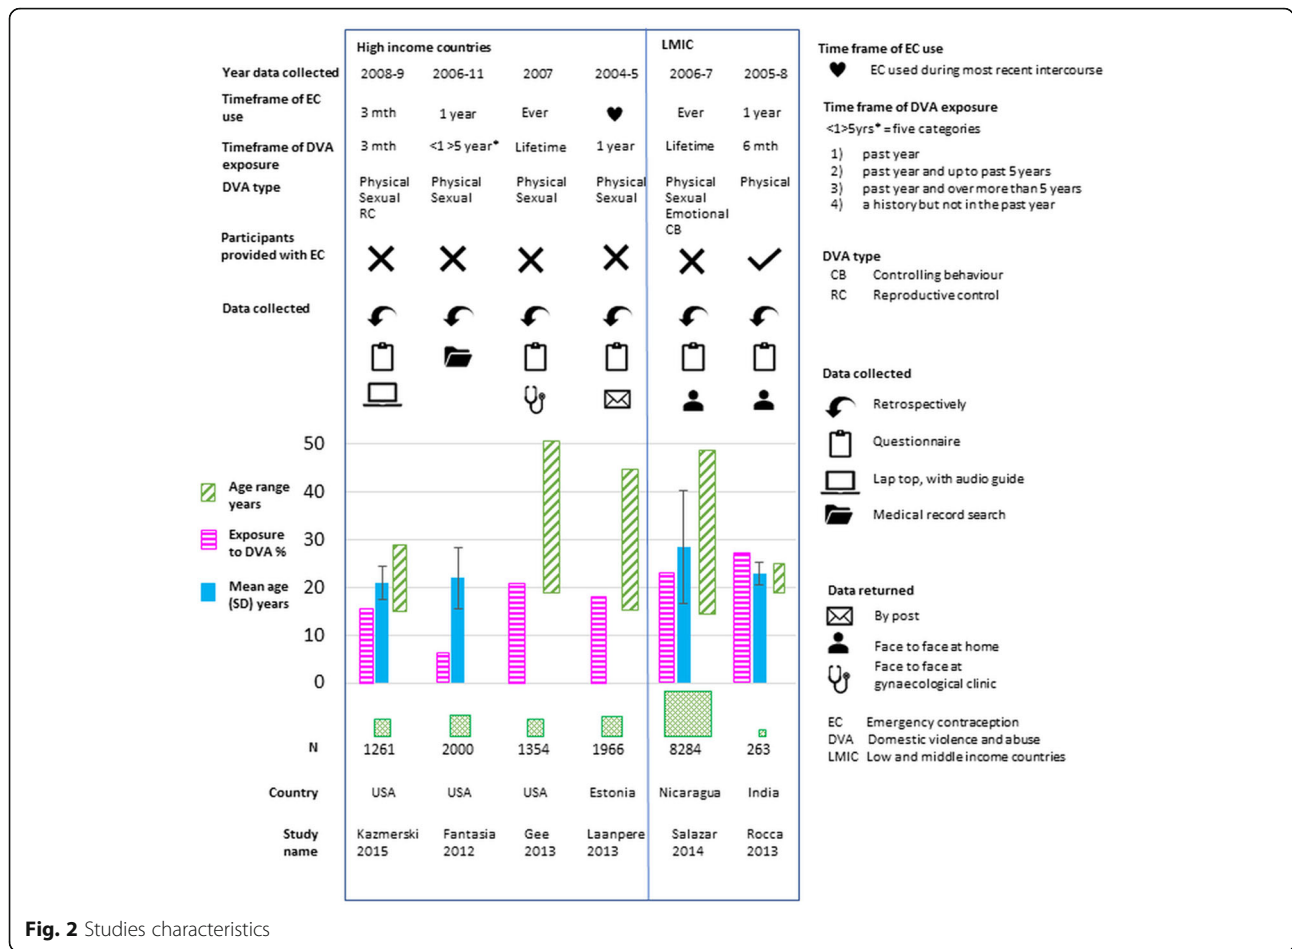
High income countries

LMIC

Year data collected 2008-9 2006-11 2007 2004-5 2006-7 2005-8

Timeframe of EC use 3 mth 1 year Ever Ever 1 year

Timeframe of DVA exposure 3 mth <1 >5 year* Lifetime 1 year Lifetime 6 mth

DVA type Physical Sexual RC | Physical Sexual | Physical Sexual | Physical Sexual | Physical Sexual Emotional CB | Physical

Participants provided with EC

Data collected

50
40
30
20
10
0

Age range years

Exposure to DVA %

Mean age (SD) years

N 1261 2000 1354 1966 8284 263

Country USA USA USA Estonia Nicaragua India

Study name Kazmerski 2015 | Fantasia 2012 | Gee 2013 | Laanpere 2013 | Salazar 2014 | Rocca 2013

Time frame of EC use
EC used during most recent intercourse

Time frame of DVA exposure
<1>5yrs* = five categories
1) past year
2) past year and up to past 5 years
3) past year and over more than 5 years
4) a history but not in the past year

DVA type
CB Controlling behaviour
RC Reproductive control

Data collected
Retrospectively
Questionnaire
Lap top, with audio guide
Medical record search

Data returned
By post
Face to face at home
Face to face at gynaecological clinic

EC Emergency contraception
DVA Domestic violence and abuse
LMIC Low and middle income countries

Fig. 2 Studies characteristics